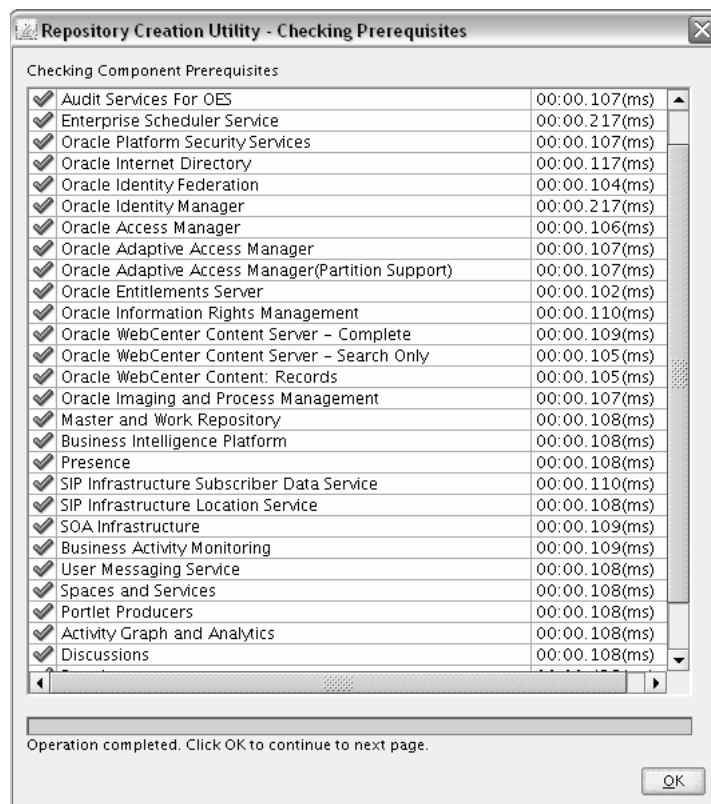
Repository Creation Utility - Checking Prerequisites

Checking Component Prerequisites

| | |
|---|---|
| Audit Services For OES | 00:00.107(ms) |
| Enterprise Scheduler Service | 00:00.217(ms) |
| Oracle Platform Security Services | 00:00.107(ms) |
| Oracle Internet Directory | 00:00.117(ms) |
| Oracle Identity Federation | 00:00.104(ms) |
| Oracle Identity Manager | 00:00.217(ms) |
| Oracle Access Manager | 00:00.106(ms) |
| Oracle Adaptive Access Manager | 00:00.107(ms) |
| Oracle Adaptive Access Manager(Partition Support) | 00:00.107(ms) |
| Oracle Entitlements Server | 00:00.102(ms) |
| Oracle Information Rights Management | 00:00.110(ms) |
| Oracle WebCenter Content Server - Complete | 00:00.109(ms) |
| Oracle WebCenter Content Server - Search Only | 00:00.105(ms) |
| Oracle WebCenter Content: Records | 00:00.105(ms) |
| Oracle Imaging and Process Management | 00:00.107(ms) |
| Master and Work Repository | 00:00.108(ms) |
| Business Intelligence Platform | 00:00.108(ms) |
| Presence | 00:00.108(ms) |
| SIP Infrastructure Subscriber Data Service | 00:00.110(ms) |
| SIP Infrastructure Location Service | 00:00.108(ms) |
| SOA Infrastructure | 00:00.109(ms) |
| Business Activity Monitoring | 00:00.109(ms) |
| User Messaging Service | 00:00.108(ms) |
| Spaces and Services | 00:00.108(ms) |
| Portlet Producers | 00:00.108(ms) |
| Activity Graph and Analytics | 00:00.108(ms) |
| Discussions | 00:00.108(ms) |

Operation completed. Click OK to continue to next page.

OK